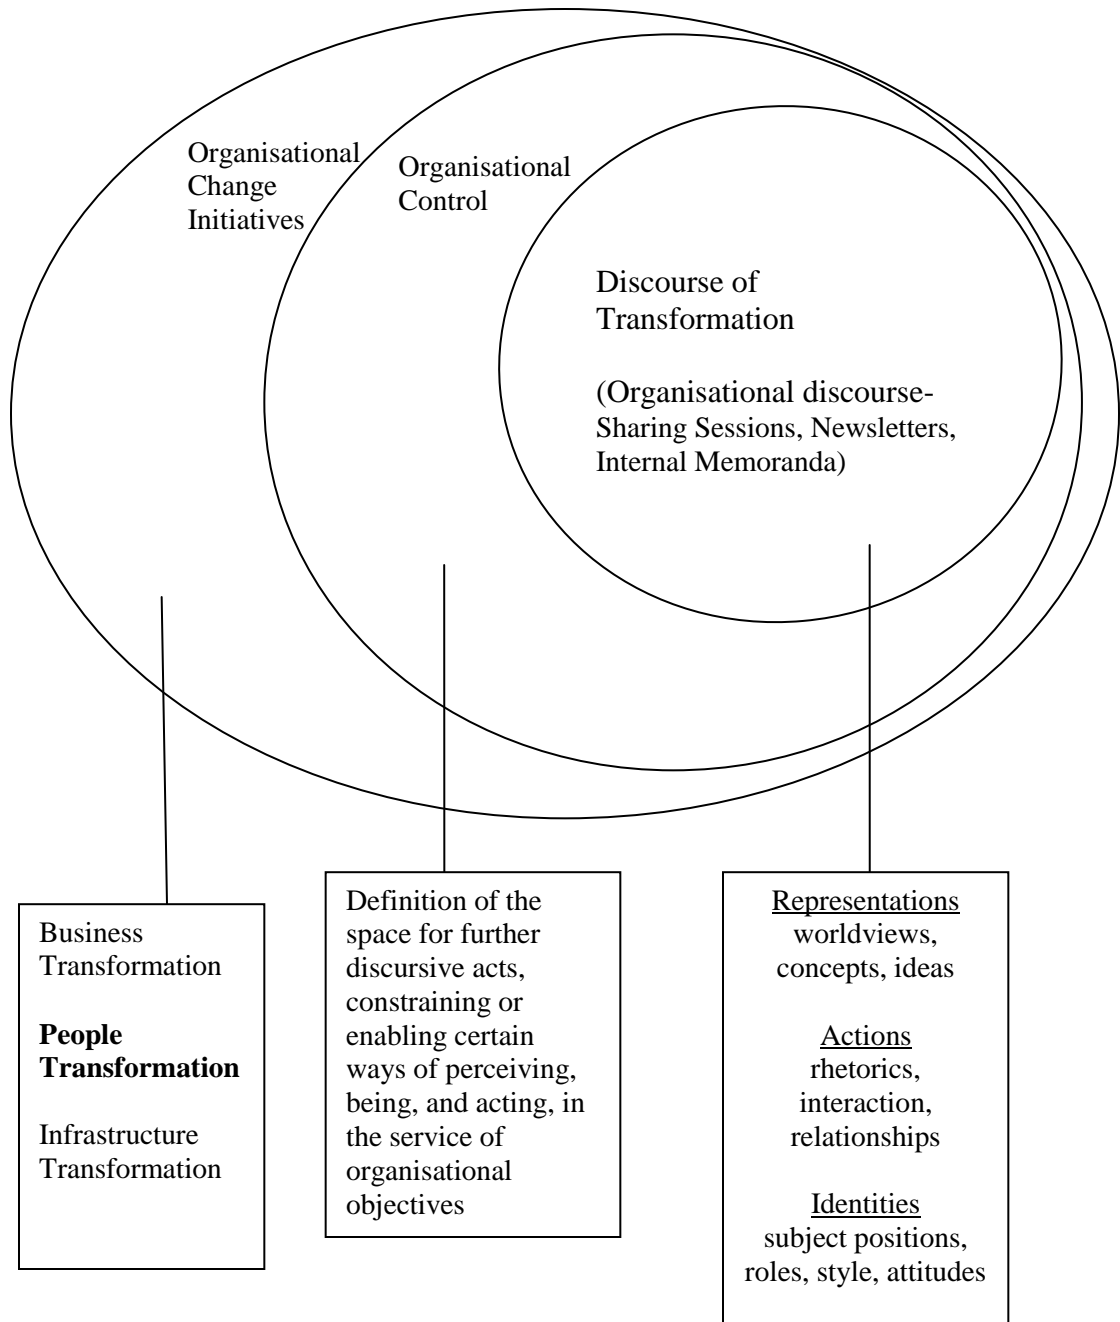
Organisational Change Initiatives

Organisational Control

Discourse of Transformation

(Organisational discourse- Sharing Sessions, Newsletters, Internal Memoranda)

Business Transformation

**People Transformation**

Infrastructure Transformation

Definition of the space for further discursive acts, constraining or enabling certain ways of perceiving, being, and acting, in the service of organisational objectives

Representations
worldviews, concepts, ideas

Actions
rhetorics, interaction, relationships

Identities
subject positions, roles, style, attitudes